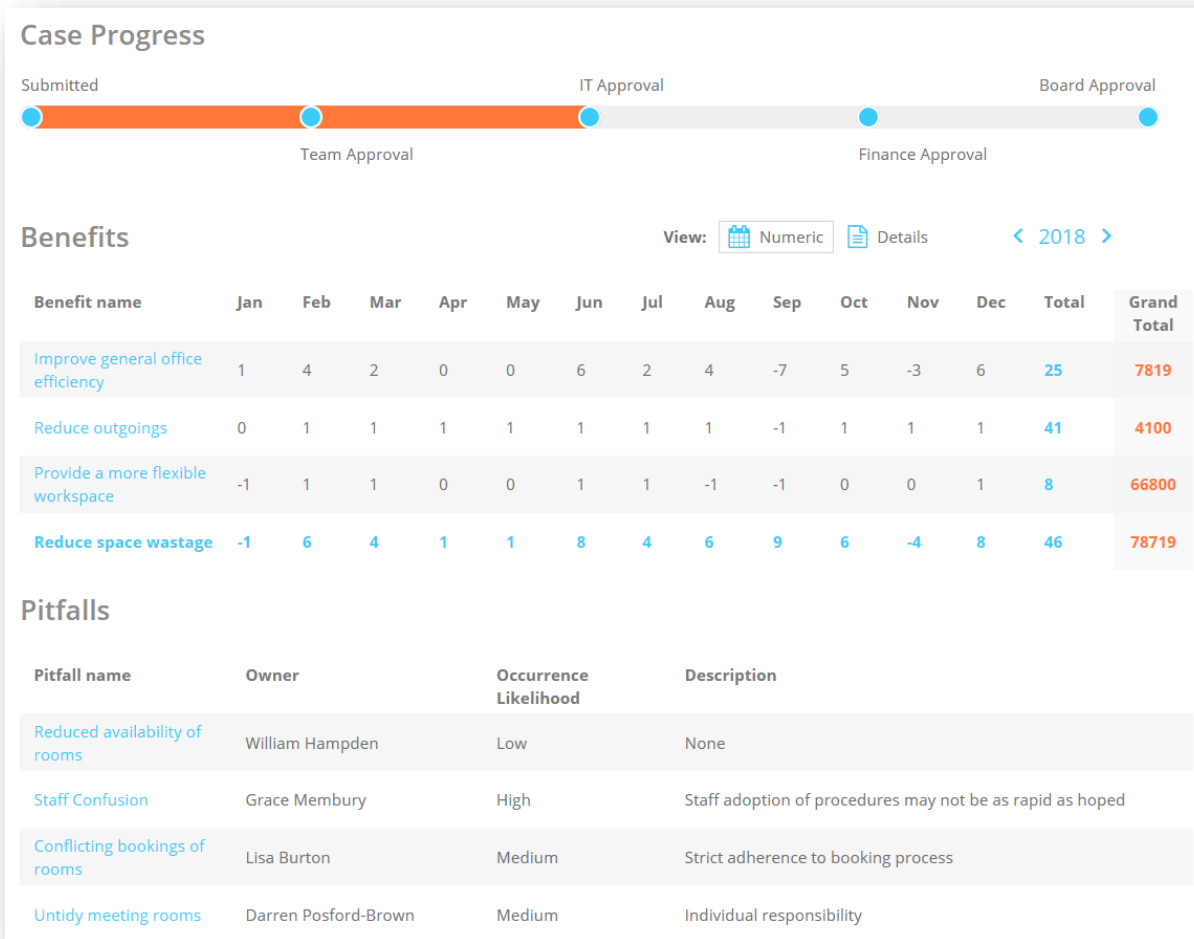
Case Progress

Submitted
IT Approval
Board Approval
Team Approval
Finance Approval

Benefits

View: Numeric Details ‹ 2018 ›

| Benefit name | Jan | Feb | Mar | Apr | May | Jun | Jul | Aug | Sep | Oct | Nov | Dec | Total | Grand Total |
|---|---|---|---|---|---|---|---|---|---|---|---|---|---|---|
| Improve general office efficiency | 1 | 4 | 2 | 0 | 0 | 6 | 2 | 4 | -7 | 5 | -3 | 6 | 25 | 7819 |
| Reduce outgoings | 0 | 1 | 1 | 1 | 1 | 1 | 1 | 1 | -1 | 1 | 1 | 1 | 41 | 4100 |
| Provide a more flexible workspace | -1 | 1 | 1 | 0 | 0 | 1 | 1 | -1 | -1 | 0 | 0 | 1 | 8 | 66800 |
| Reduce space wastage | -1 | 6 | 4 | 1 | 1 | 8 | 4 | 6 | 9 | 6 | -4 | 8 | 46 | 78719 |

Pitfalls

| Pitfall name | Owner | Occurrence Likelihood | Description |
|---|---|---|---|
| Reduced availability of rooms | William Hampden | Low | None |
| Staff Confusion | Grace Membury | High | Staff adoption of procedures may not be as rapid as hoped |
| Conflicting bookings of rooms | Lisa Burton | Medium | Strict adherence to booking process |
| Untidy meeting rooms | Darren Posford-Brown | Medium | Individual responsibility |